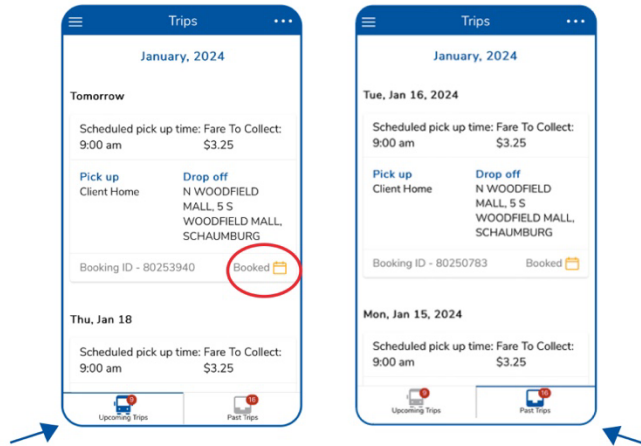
Trips

January, 2024

Tomorrow

Scheduled pick up time: 9:00 am
Fare To Collect: $3.25

Pick up
Client Home

Drop off
N WOODFIELD MALL, 5 S WOODFIELD MALL, SCHAUMBURG

Booking ID - 80253940
Booked

Thu, Jan 18

Scheduled pick up time: 9:00 am
Fare To Collect: $3.25

9
Upcoming Trips

15
Past Trips

Trips

January, 2024

Tue, Jan 16, 2024

Scheduled pick up time: 9:00 am
Fare To Collect: $3.25

Pick up
Client Home

Drop off
N WOODFIELD MALL, 5 S WOODFIELD MALL, SCHAUMBURG

Booking ID - 80250783
Booked

Mon, Jan 15, 2024

Scheduled pick up time: 9:00 am
Fare To Collect: $3.25

9
Upcoming Trips

15
Past Trips